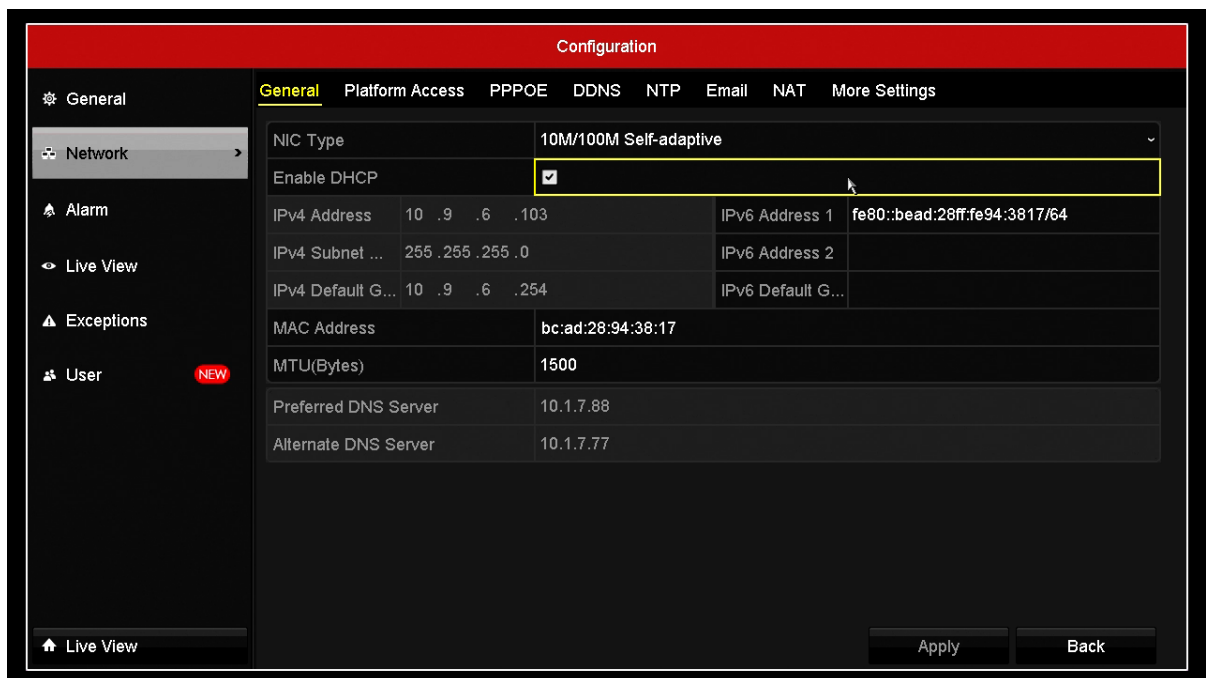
Configuration

General

Network

Alarm

Live View

Exceptions

User NEW

General Platform Access PPPOE DDNS NTP Email NAT More Settings

| NIC Type | 10M/100M Self-adaptive | | |
|---|---|---|---|
| Enable DHCP | ☑ | | |
| IPv4 Address | 10 .9 .6 .103 | IPv6 Address 1 | fe80::bead:28ff:fe94:3817/64 |
| IPv4 Subnet ... | 255 .255 .255 .0 | IPv6 Address 2 | |
| IPv4 Default G... | 10 .9 .6 .254 | IPv6 Default G... | |
| MAC Address | bc:ad:28:94:38:17 | | |
| MTU(Bytes) | 1500 | | |

| Preferred DNS Server | 10.1.7.88 |
|---|---|
| Alternate DNS Server | 10.1.7.77 |

Live View

Apply Back